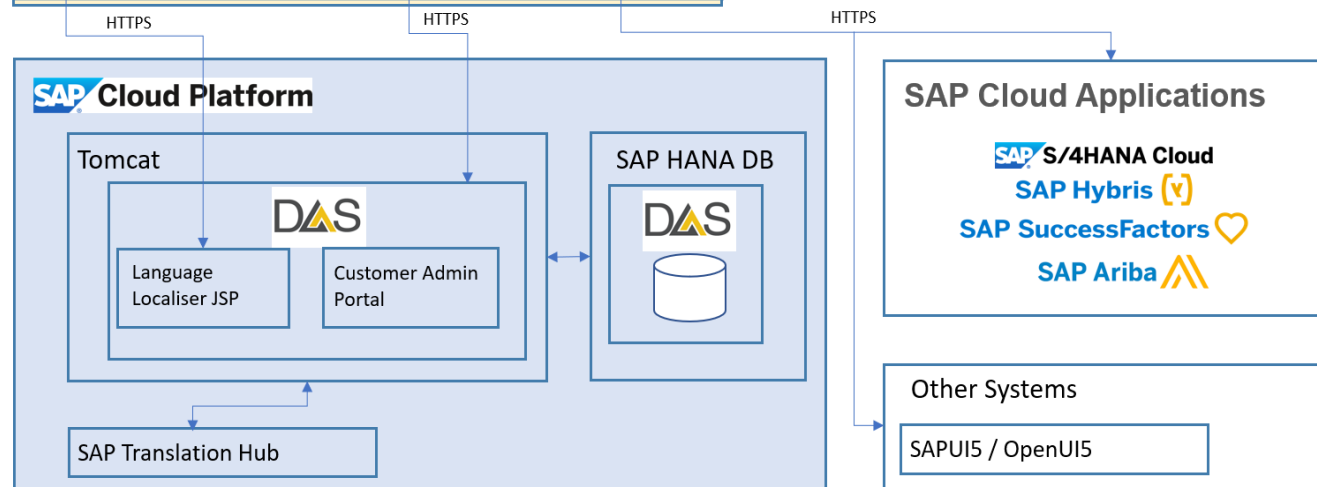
HTTPS
HTTPS
HTTPS

SAP Cloud Platform

Tomcat

DAS

Language Localiser JSP

Customer Admin Portal

SAP HANA DB

DAS

SAP Translation Hub

SAP Cloud Applications

SAP S/4HANA Cloud
SAP Hybris
SAP SuccessFactors
SAP Ariba

Other Systems

SAPUI5 / OpenUI5